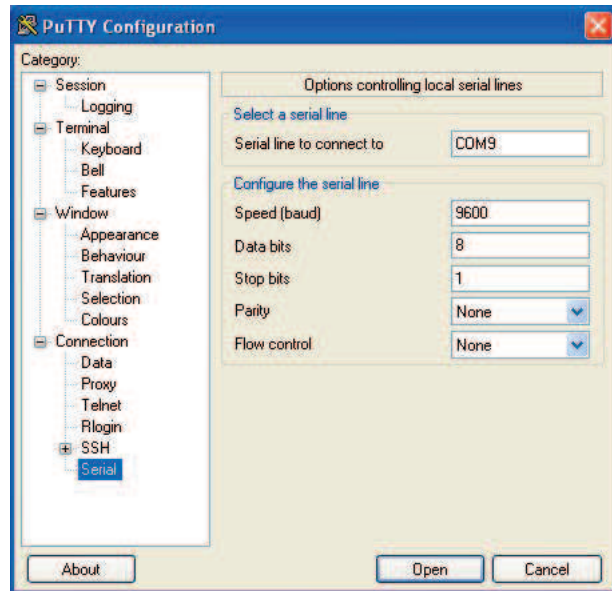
PuTTY Configuration

Category:

Session
Logging
Terminal
Keyboard
Bell
Features
Window
Appearance
Behaviour
Translation
Selection
Colours
Connection
Data
Proxy
Telnet
Rlogin
SSH
Serial

Options controlling local serial lines

Select a serial line

Serial line to connect to COM9

Configure the serial line

Speed (baud) 9600

Data bits 8

Stop bits 1

Parity None

Flow control None

About

Open

Cancel